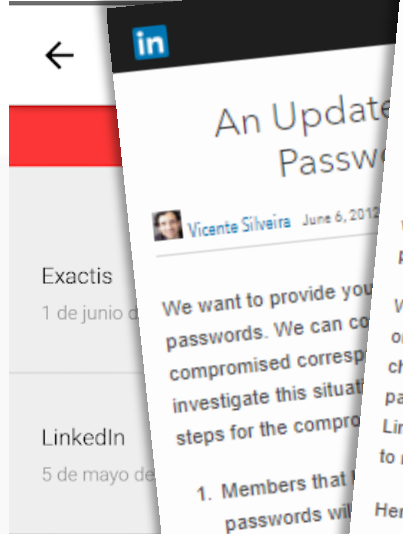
Exactis
1 de junio d

LinkedIn
5 de mayo de

in

An Update
Passw

Vicente Silveira June 6, 2012

We want to provide you
passwords. We can co
compromised corresp
investigate this situati
steps for the compro

1. Members that
passwords wi

W
o
ch
pa
Lin
to

Her